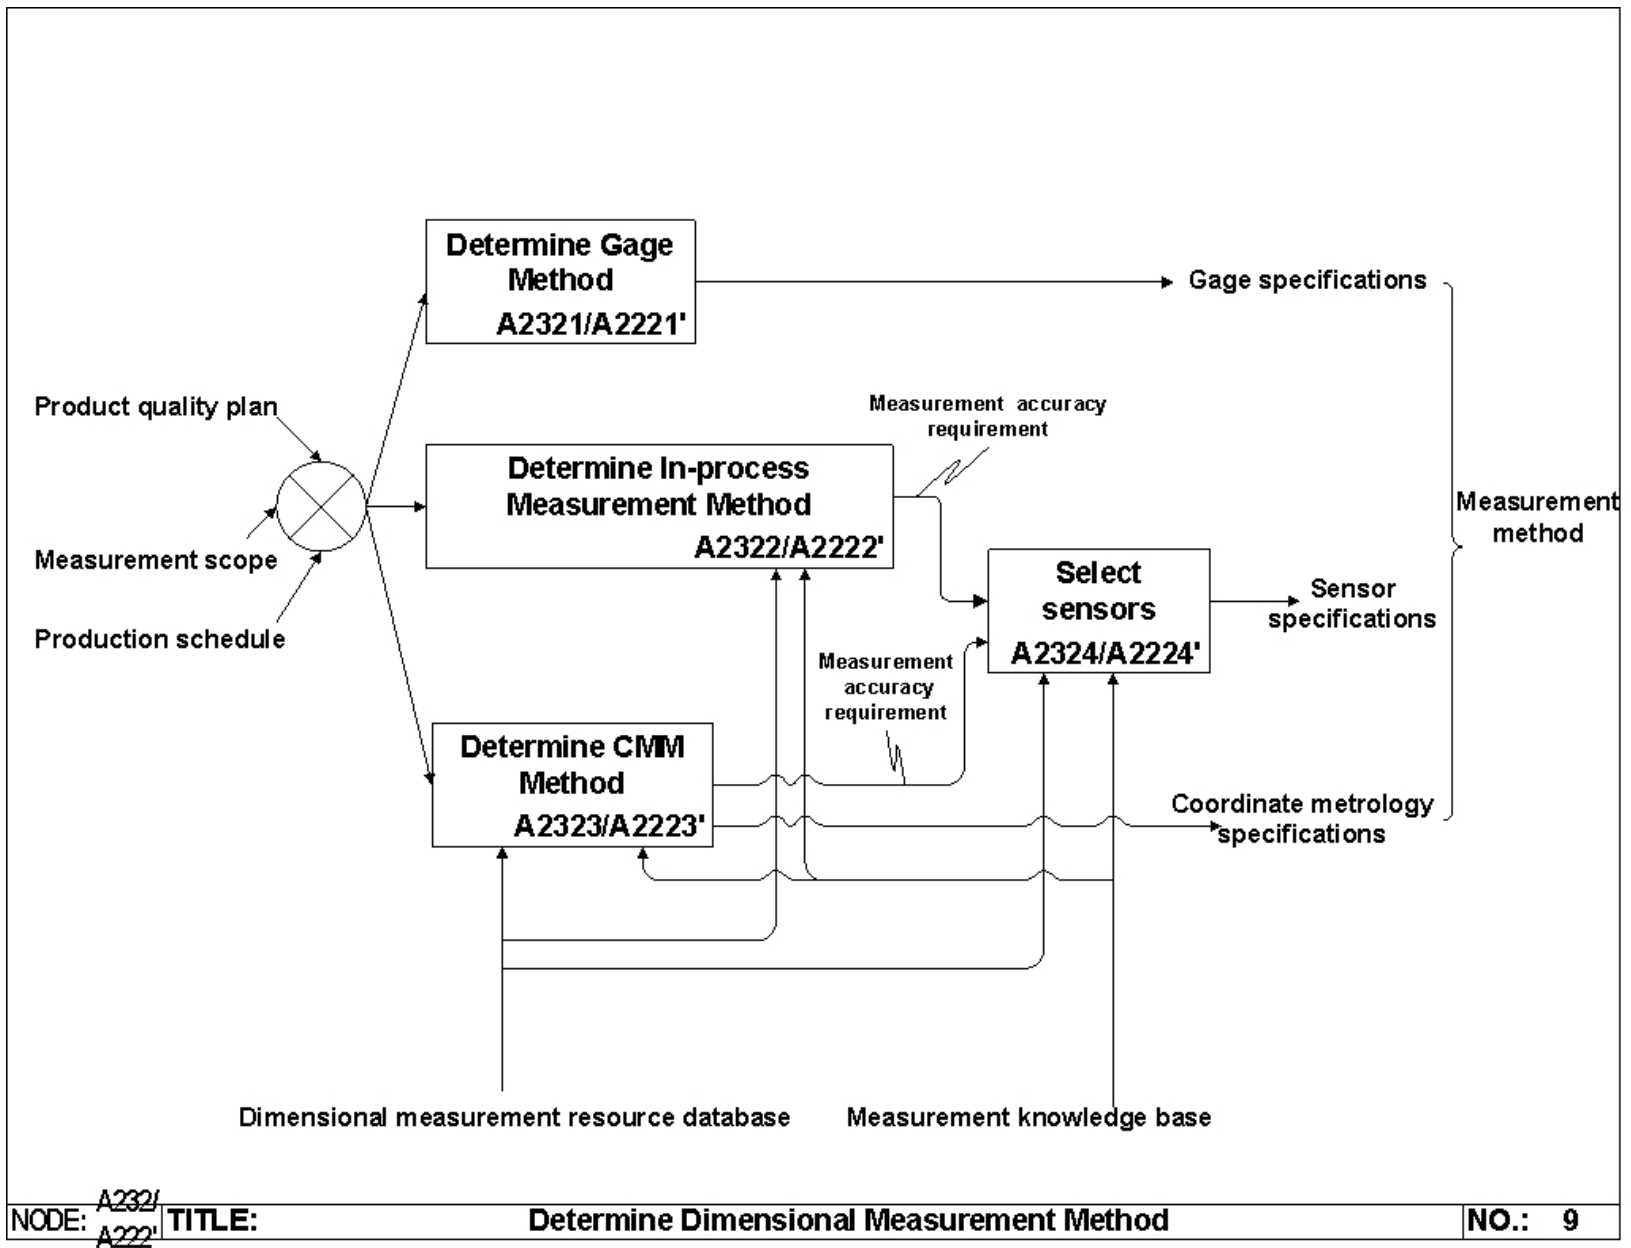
Determine Gage Method
A2321/A2221'

Gage specifications

Product quality plan

Measurement accuracy requirement

Determine In-process Measurement Method
A2322/A2222'

Measurement method

Measurement scope

Select sensors
A2324/A2224'

Sensor specifications

Production schedule

Measurement accuracy requirement

Determine CMM Method
A2323/A2223'

Coordinate metrology specifications

Dimensional measurement resource database

Measurement knowledge base

| NODE: A232/ A222' | TITLE: | Determine Dimensional Measurement Method | NO.: 9 |
|---|---|---|---|